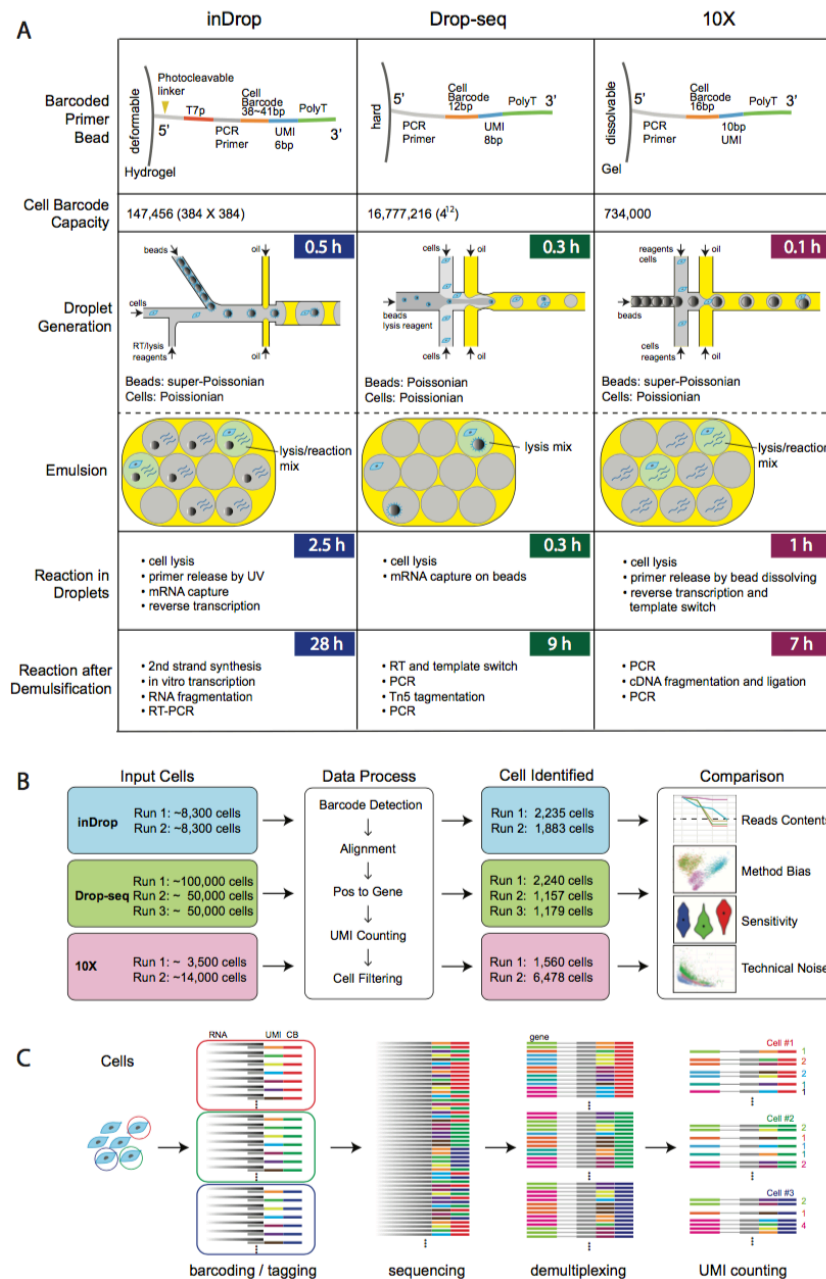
A

| | inDrop | Drop-seq | 10X |
|---|---|---|---|
| Barcoded Primer Bead | Photocleavable linker, T7p, Cell Barcode 38~41bp, PolyT, deformable, 5', PCR Primer, UMI 6bp, 3', Hydrogel | hard, 5', Cell Barcode 12bp, PolyT, 3', PCR Primer, UMI 8bp | dissolvable, 5', Cell Barcode 16bp, PolyT, 3', PCR Primer, 10bp UMI, Gel |
| Cell Barcode Capacity | 147,456 (384 X 384) | 16,777,216 ($4^{12}$) | 734,000 |
| Droplet Generation | 0.5 h; beads, oil, cells, RT/lysis reagents, oil; Beads: super-Poissonian; Cells: Poissionian | 0.3 h; cells, oil, beads lysis reagent, cells, oil; Beads: Poissonian; Cells: Poissionian | 0.1 h; reagents cells, oil, beads, cells reagents, oil; Beads: super-Poissonian; Cells: Poissionian |
| Emulsion | lysis/reaction mix | lysis mix | lysis/reaction mix |
| Reaction in Droplets | 2.5 h; • cell lysis • primer release by UV • mRNA capture • reverse transcription | 0.3 h; • cell lysis • mRNA capture on beads | 1 h; • cell lysis • primer release by bead dissolving • reverse transcription and template switch |
| Reaction after Demulsification | 28 h; • 2nd strand synthesis • in vitro transcription • RNA fragmentation • RT-PCR | 9 h; • RT and template switch • PCR • Tn5 tagmentation • PCR | 7 h; • PCR • cDNA fragmentation and ligation • PCR |

B

Input Cells
inDrop Run 1: ~8,300 cells Run 2: ~8,300 cells
Drop-seq Run 1: ~100,000 cells Run 2: ~ 50,000 cells Run 3: ~ 50,000 cells
10X Run 1: ~ 3,500 cells Run 2: ~14,000 cells

Data Process
Barcode Detection ↓ Alignment ↓ Pos to Gene ↓ UMI Counting ↓ Cell Filtering

Cell Identified
Run 1: 2,235 cells Run 2: 1,883 cells
Run 1: 2,240 cells Run 2: 1,157 cells Run 3: 1,179 cells
Run 1: 1,560 cells Run 2: 6,478 cells

Comparison
Reads Content
Method Bias
Sensitivity
Technical Noise

C

Cells
RNA UMI CB
gene
Cell #1 1 2 2 1 1
Cell #2 2 1 1 1 2
Cell #3 2 1 4
barcoding / tagging
sequencing
demultiplexing
UMI counting